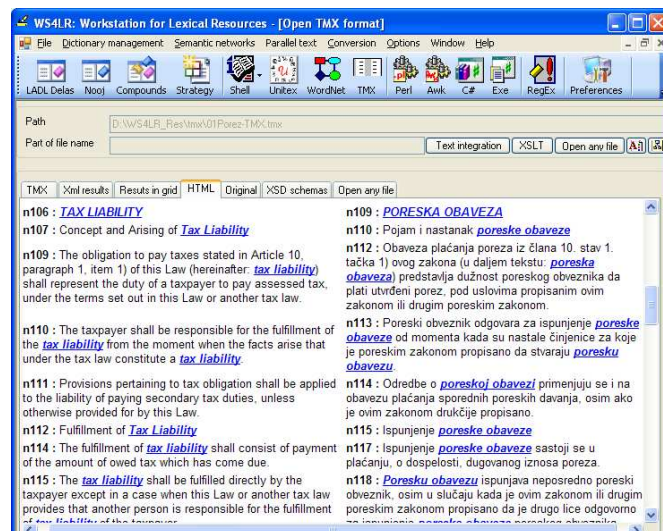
WS4LR: Workstation for Lexical Resources - [Open TMX format]

File Dictionary management Semantic networks Parallel text Conversion Options Window Help

LADL Delas Nooj Compounds Strategy Shell Unitex WordNet TMX Perl Awk C# Exe RegEx Preferences

Path D:\WS4LR_Res\tmx\01Porez-TMX.tmx
Part of file name

Text integration XSLT Open any file

TMX Xml results Resuts in grid HTML Original XSD schemas Open any file

n106 : TAX LIABILITY
n107 : Concept and Arising of Tax Liability
n109 : The obligation to pay taxes stated in Article 10, paragraph 1, item 1) of this Law (hereinafter: tax liability) shall represent the duty of a taxpayer to pay assessed tax, under the terms set out in this Law or another tax law.
n110 : The taxpayer shall be responsible for the fulfillment of the tax liability from the moment when the facts arise that under the tax law constitute a tax liability.
n111 : Provisions pertaining to tax obligation shall be applied to the liability of paying secondary tax duties, unless otherwise provided for by this Law.
n112 : Fulfillment of Tax Liability
n114 : The fulfillment of tax liability shall consist of payment of the amount of owed tax which has come due.
n115 : The tax liability shall be fulfilled directly by the taxpayer except in a case when this Law or another tax law provides that another person is responsible for the fulfillment of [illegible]

n109 : PORESKA OBAVEZA
n110 : Pojam i nastanak poreske obaveze
n112 : Obaveza plaćanja poreza iz člana 10. stav 1. tačka 1) ovog zakona (u daljem tekstu: poreska obaveza) predstavlja dužnost poreskog obveznika da plati utvrđeni porez, pod uslovima propisanim ovim zakonom ili drugim poreskim zakonom.
n113 : Poreski obveznik odgovara za ispunjenje poreske obaveze od momenta kada su nastale činjenice za koje je poreskim zakonom propisano da stvaraju poresku obavezu.
n114 : Odredbe o poreskoj obavezi primenjuju se i na obavezu plaćanja sporednih poreskih davanja, osim ako je ovim zakonom drukčije propisano.
n115 : Ispunjenje poreske obaveze
n117 : Ispunjenje poreske obaveze sastoji se u plaćanju, o dospelosti, dugovanog iznosa poreza.
n118 : Poresku obavezu ispunjava neposredno poreski obveznik, osim u slučaju kada je ovim zakonom ili drugim poreskim zakonom propisano da je drugo lice odgovorno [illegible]